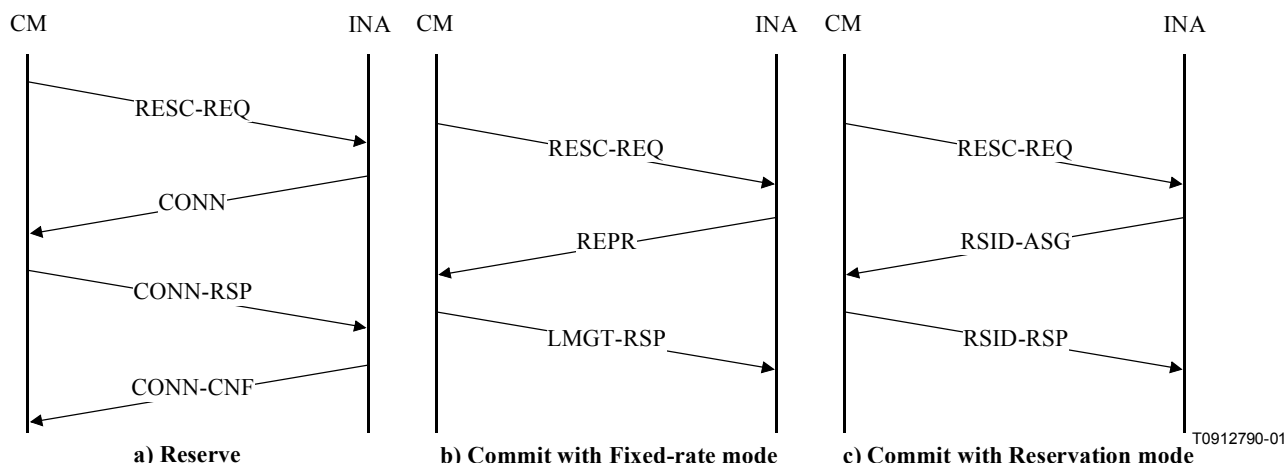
CM INA

RESC-REQ

CONN

CONN-RSP

CONN-CNF

a) Reserve

CM INA

RESC-REQ

REPR

LMGT-RSP

b) Commit with Fixed-rate mode

CM INA

RESC-REQ

RSID-ASG

RSID-RSP

c) Commit with Reservation mode

T0912790-01